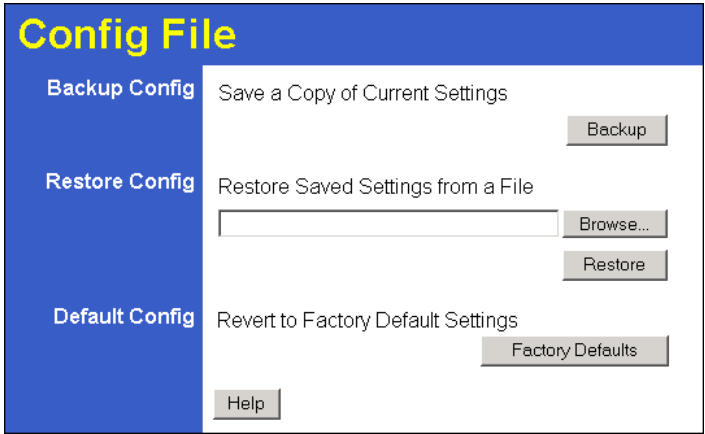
Config File

Backup Config

Save a Copy of Current Settings

Backup

Restore Config

Restore Saved Settings from a File

Browse...

Restore

Default Config

Revert to Factory Default Settings

Factory Defaults

Help